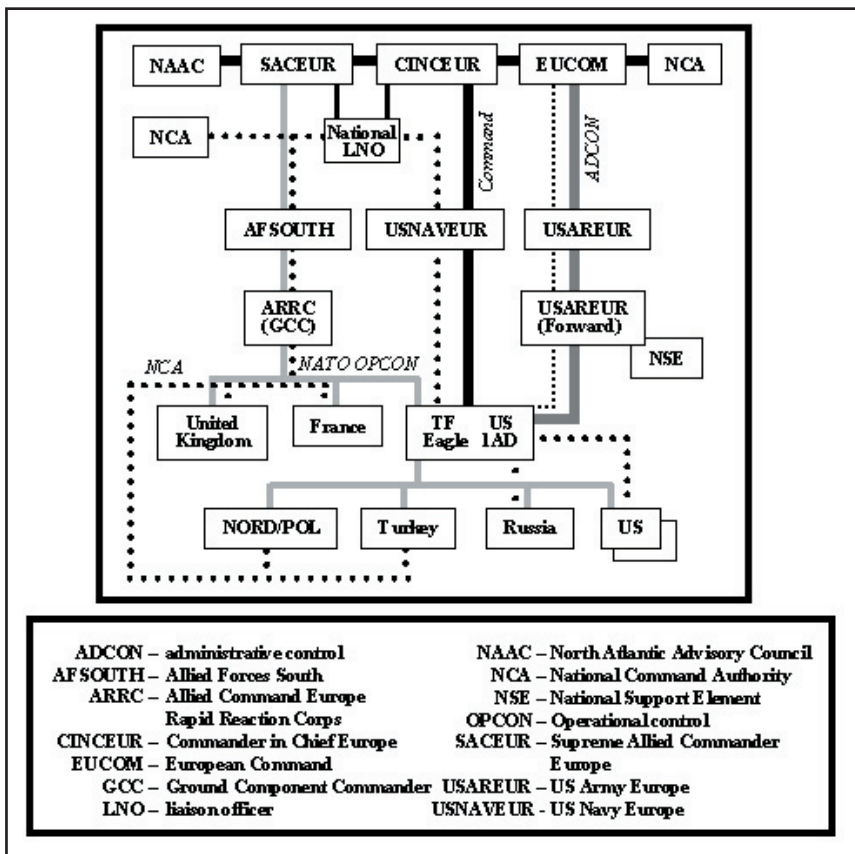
NAAC
SACEUR
CINCEUR
EUCOM
NCA
NCA
National LNO
Command
ADCON
AFSOUTH
USNAVEUR
USAREUR
ARRC (GCC)
USAREUR (Forward)
NSE
NCA
NATO OPCON
United Kingdom
France
TF Eagle
US 1AD
NORD/POL
Turkey
Russia
US

ADCON – administrative control
AFSOUTH – Allied Forces South
ARRC – Allied Command Europe Rapid Reaction Corps
CINCEUR – Commander in Chief Europe
EUCOM – European Command
GCC – Ground Component Commander
LNO – liaison officer
NAAC – North Atlantic Advisory Council
NCA – National Command Authority
NSE – National Support Element
OPCON – Operational control
SACEUR – Supreme Allied Commander Europe
USAREUR – US Army Europe
USNAVEUR - US Navy Europe